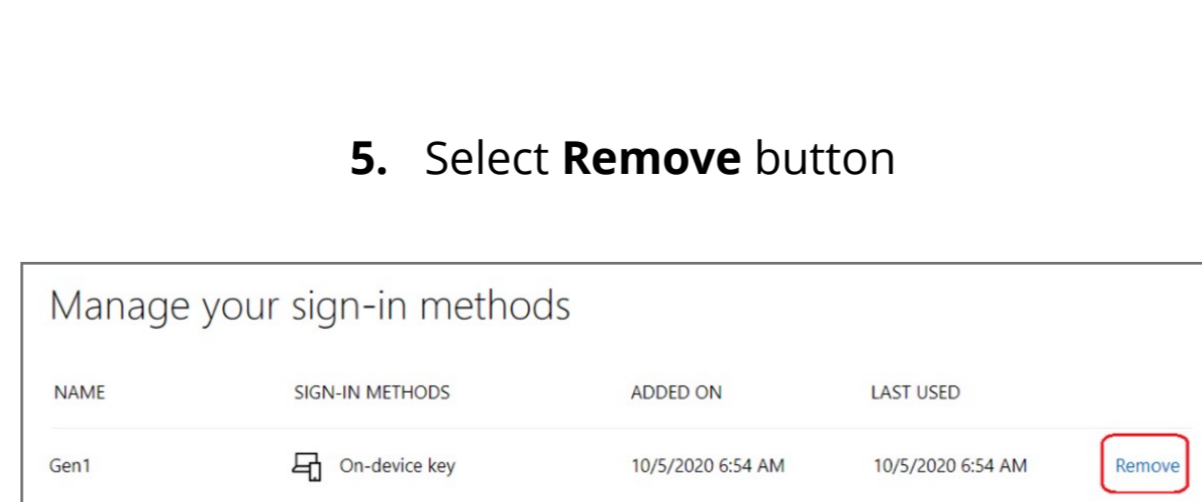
**5.** Select **Remove** button

Manage your sign-in methods

| NAME | SIGN-IN METHODS | ADDED ON | LAST USED | |
|---|---|---|---|---|
| Gen1 | On-device key | 10/5/2020 6:54 AM | 10/5/2020 6:54 AM | Remove |